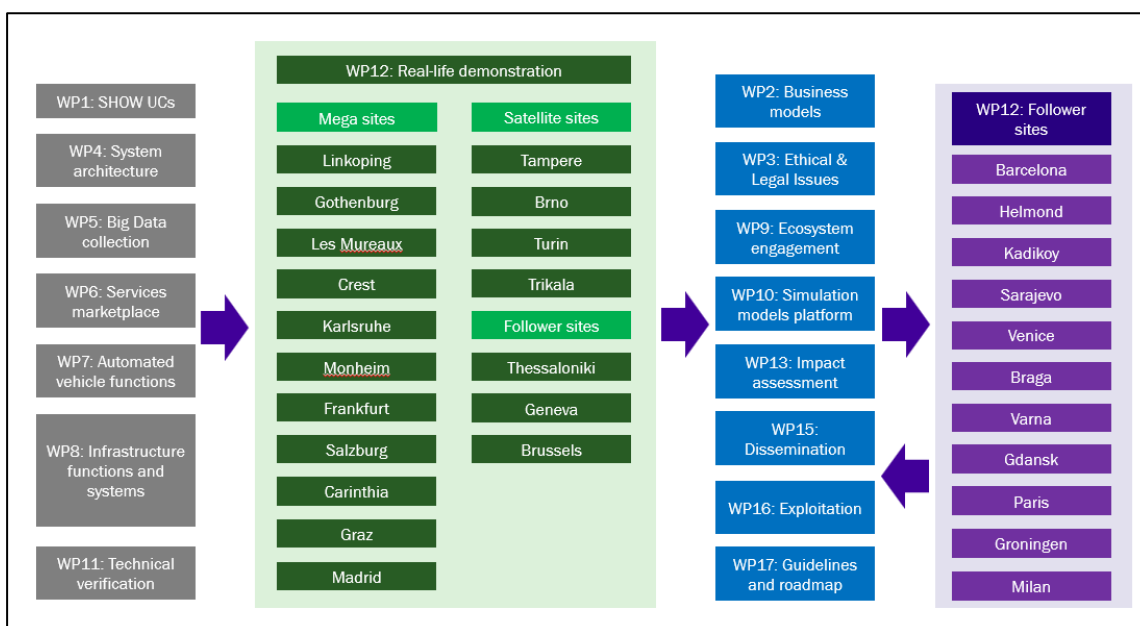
WP1: SHOW UCs

WP4: System architecture

WP5: Big Data collection

WP6: Services marketplace

WP7: Automated vehicle functions

WP8: Infrastructure functions and systems

WP11: Technical verification

WP12: Real-life demonstration

Mega sites

Linkoping

Gothenburg

Les Mureaux

Crest

Karlsruhe

Monheim

Frankfurt

Salzburg

Carinthia

Graz

Madrid

Satellite sites

Tampere

Brno

Turin

Trikala

Follower sites

Thessaloniki

Geneva

Brussels

WP2: Business models

WP3: Ethical & Legal Issues

WP9: Ecosystem engagement

WP10: Simulation models platform

WP13: Impact assessment

WP15: Dissemination

WP16: Exploitation

WP17: Guidelines and roadmap

WP12: Follower sites

Barcelona

Helmond

Kadikoy

Sarajevo

Venice

Braga

Varna

Gdansk

Paris

Groningen

Milan